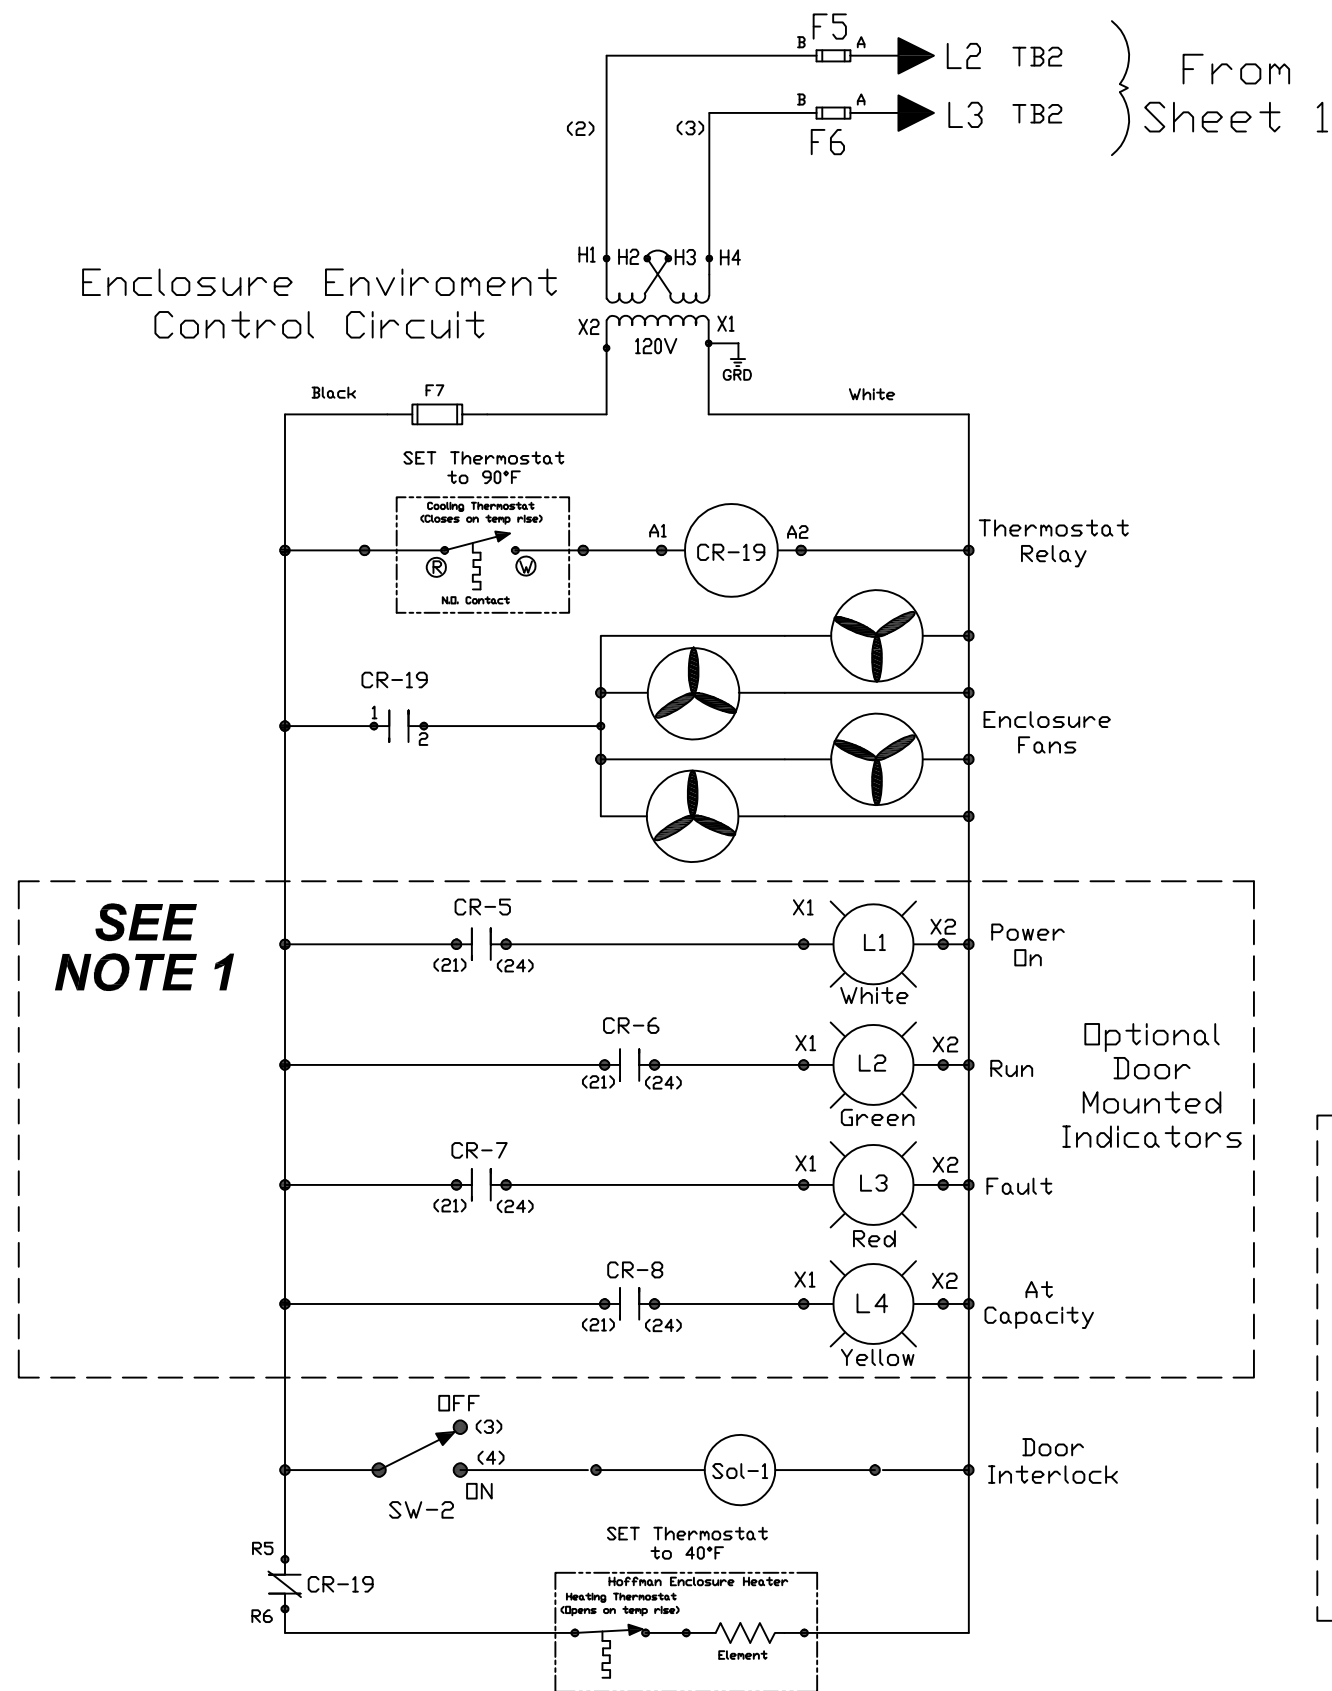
F5
B A
L2 TB2
B A
L3 TB2
F6
From Sheet 1
(2)
(3)
H1 H2 H3 H4
Enclosure Enviroment Control Circuit
X2 X1
120V
GRD
Black
F7
White
SET Thermostat to 90°F
Cooling Thermostat (Closes on temp rise)
R W
N.O. Contact
A1
CR-19
A2
Thermostat Relay
CR-19
1
2
Enclosure Fans
SEE NOTE 1
CR-5
(21) (24)
X1
L1
X2
White
Power On
CR-6
(21) (24)
X1
L2
X2
Green
Run
Optional Door Mounted Indicators
CR-7
(21) (24)
X1
L3
X2
Red
Fault
CR-8
(21) (24)
X1
L4
X2
Yellow
At Capacity
OFF
(3)
(4)
ON
SW-2
Sol-1
Door Interlock
SET Thermostat to 40°F
R5
CR-19
R6
Hoffman Enclosure Heater
Heating Thermostat (Opens on temp rise)
Element